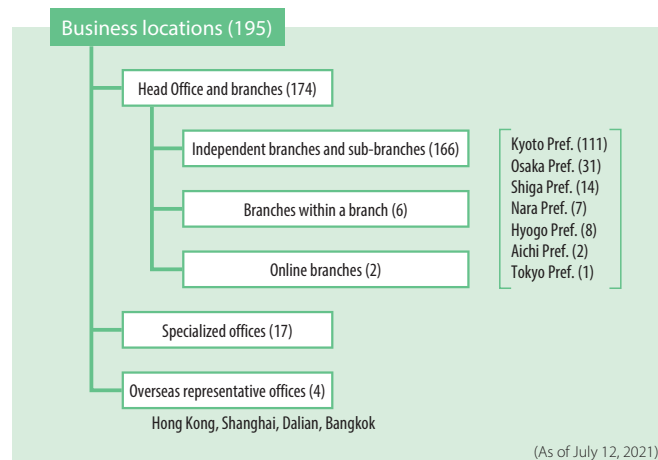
Business locations (195)

Head Office and branches (174)

Independent branches and sub-branches (166)

Branches within a branch (6)

Online branches (2)

Kyoto Pref. (111)
Osaka Pref. (31)
Shiga Pref. (14)
Nara Pref. (7)
Hyogo Pref. (8)
Aichi Pref. (2)
Tokyo Pref. (1)

Specialized offices (17)

Overseas representative offices (4)

Hong Kong, Shanghai, Dalian, Bangkok

(As of July 12, 2021)